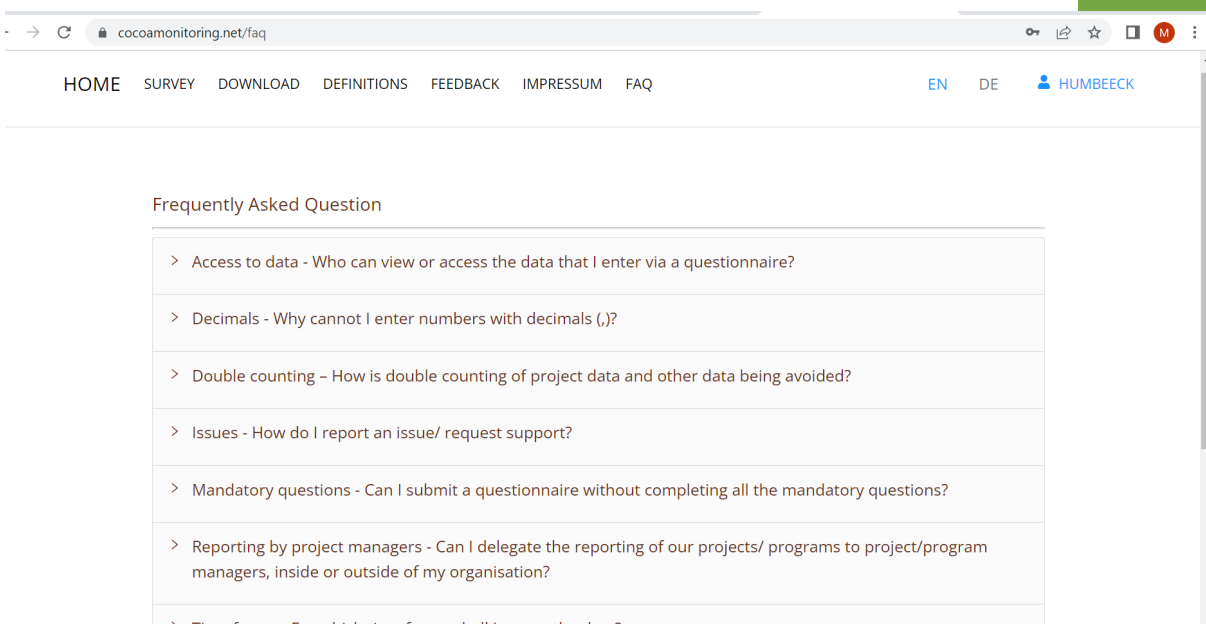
cocoamonitoring.net/faq

M

HOME SURVEY DOWNLOAD DEFINITIONS FEEDBACK IMPRESSUM FAQ

EN DE HUMBEECK

Frequently Asked Question

> Access to data - Who can view or access the data that I enter via a questionnaire?

> Decimals - Why cannot I enter numbers with decimals (,)?

> Double counting – How is double counting of project data and other data being avoided?

> Issues - How do I report an issue/ request support?

> Mandatory questions - Can I submit a questionnaire without completing all the mandatory questions?

> Reporting by project managers - Can I delegate the reporting of our projects/ programs to project/program managers, inside or outside of my organisation?

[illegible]